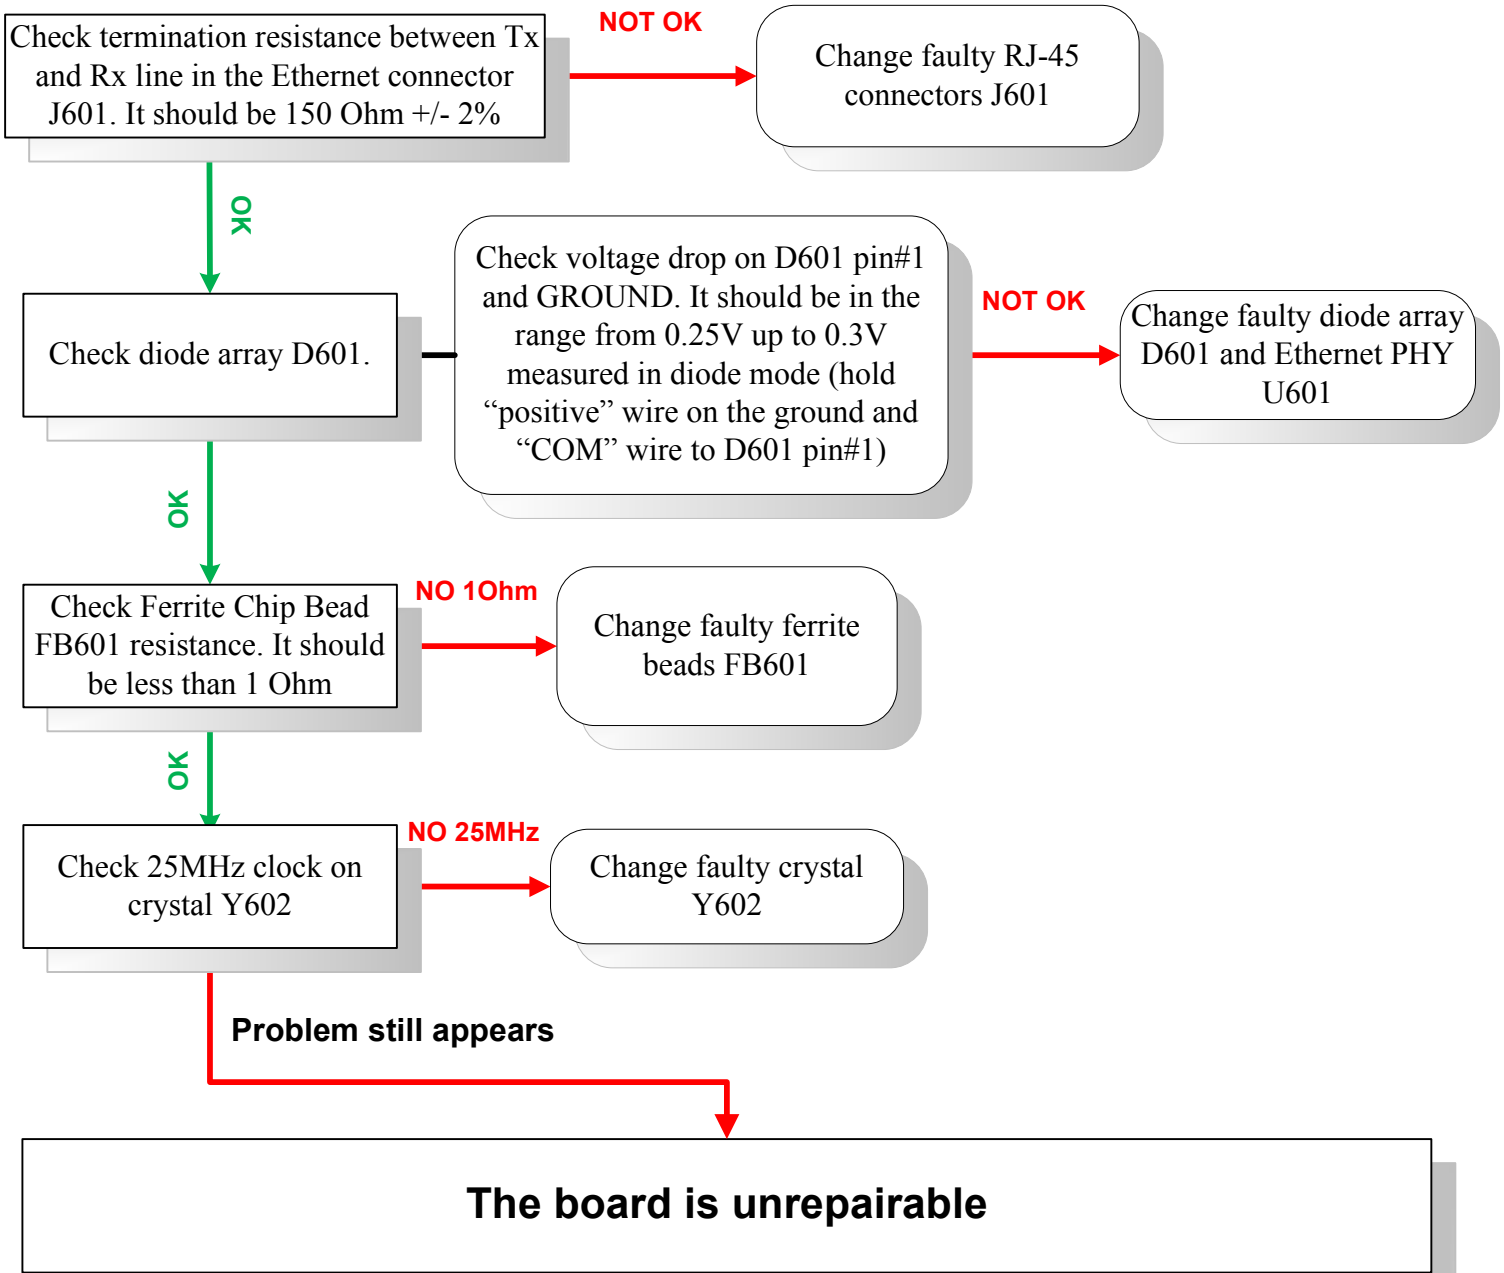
Check termination resistance between Tx and Rx line in the Ethernet connector J601. It should be 150 Ohm +/- 2%

NOT OK

Change faulty RJ-45 connectors J601

OK

Check diode array D601.

Check voltage drop on D601 pin#1 and GROUND. It should be in the range from 0.25V up to 0.3V measured in diode mode (hold “positive” wire on the ground and “COM” wire to D601 pin#1)

NOT OK

Change faulty diode array D601 and Ethernet PHY U601

OK

Check Ferrite Chip Bead FB601 resistance. It should be less than 1 Ohm

NO 1Ohm

Change faulty ferrite beads FB601

OK

Check 25MHz clock on crystal Y602

NO 25MHz

Change faulty crystal Y602

Problem still appears

The board is unrepairable